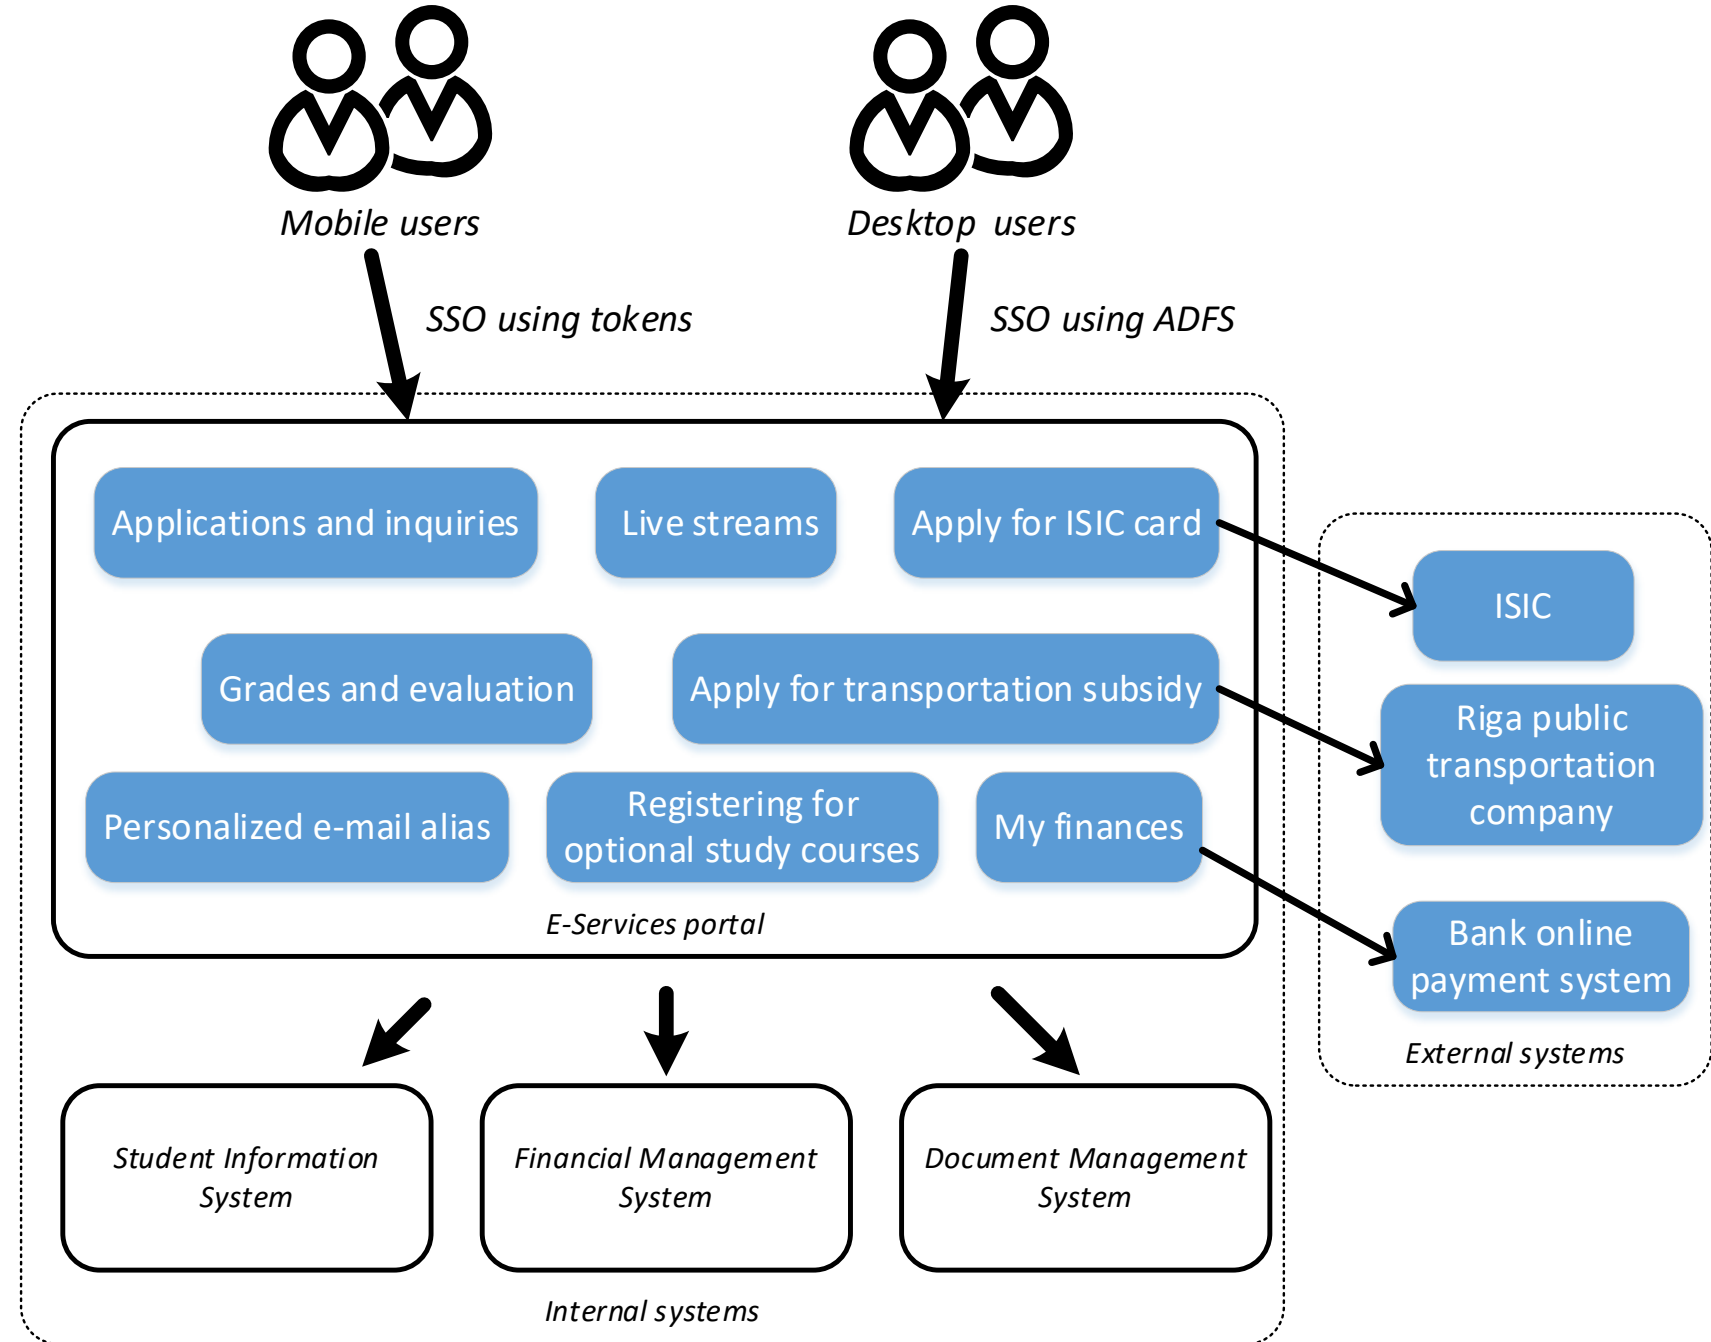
Mobile users

Desktop users

SSO using tokens

SSO using ADFS

Applications and inquiries

Live streams

Apply for ISIC card

Grades and evaluation

Apply for transportation subsidy

Personalized e-mail alias

Registering for optional study courses

My finances

E-Services portal

ISIC

Riga public transportation company

Bank online payment system

External systems

Student Information System

Financial Management System

Document Management System

Internal systems